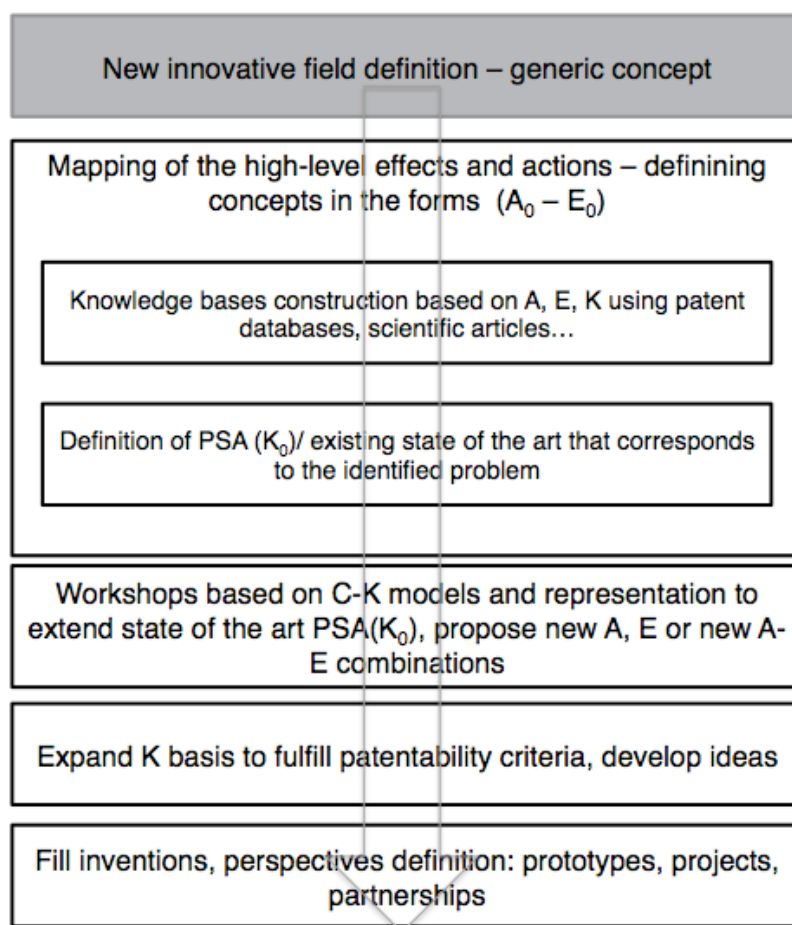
New innovative field definition – generic concept

Mapping of the high-level effects and actions – definining concepts in the forms $(A_0 – E_0)$

Knowledge bases construction based on A, E, K using patent databases, scientific articles…

Definition of PSA $(K_0)$/ existing state of the art that corresponds to the identified problem

Workshops based on C-K models and representation to extend state of the art PSA$(K_0)$, propose new A, E or new A-E combinations

Expand K basis to fulfill patentability criteria, develop ideas

Fill inventions, perspectives definition: prototypes, projects, partnerships